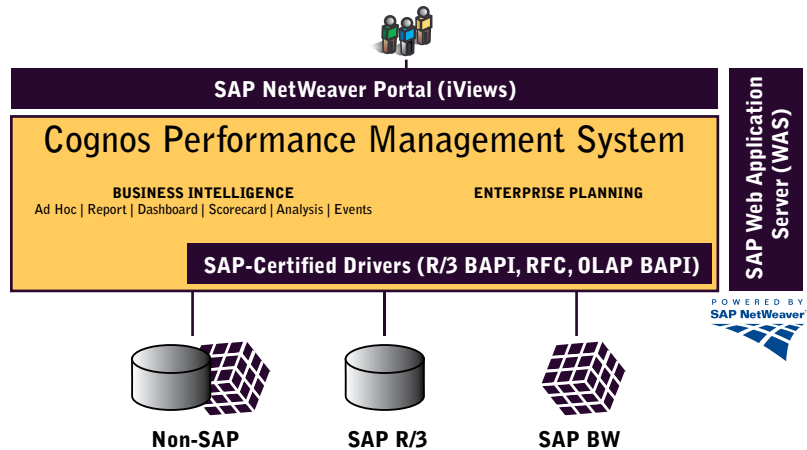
SAP NetWeaver Portal (iViews)

Cognos Performance Management System

BUSINESS INTELLIGENCE
Ad Hoc | Report | Dashboard | Scorecard | Analysis | Events

ENTERPRISE PLANNING

SAP-Certified Drivers (R/3 BAPI, RFC, OLAP BAPI)

SAP Web Application Server (WAS)

POWERED BY
SAP NetWeaver

Non-SAP

SAP R/3

SAP BW